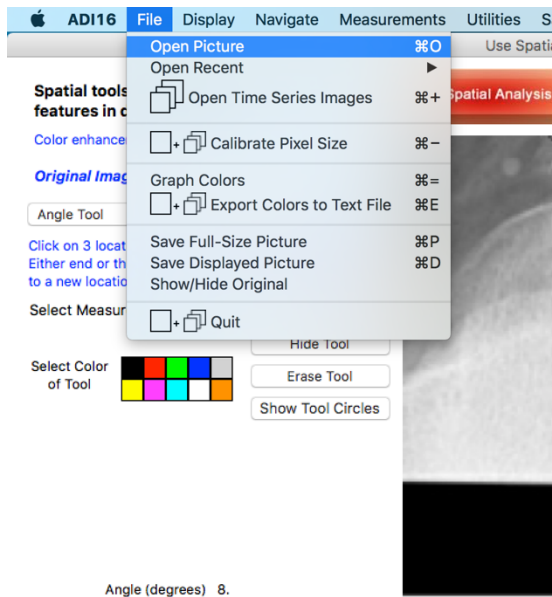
ADI16 File Display Navigate Measurements Utilities S

Use Spati

Open Picture ⌘O
Open Recent ▶
Open Time Series Images ⌘+
Calibrate Pixel Size ⌘−
Graph Colors ⌘=
Export Colors to Text File ⌘E
Save Full-Size Picture ⌘P
Save Displayed Picture ⌘D
Show/Hide Original
Quit

Spatial tools
features in c

Color enhance

Original Imag

Angle Tool

Click on 3 locat
Either end or th
to a new locatio

Select Measur

Select Color of Tool

Hide Tool

Erase Tool

Show Tool Circles

patial Analysis

Angle (degrees) 8.